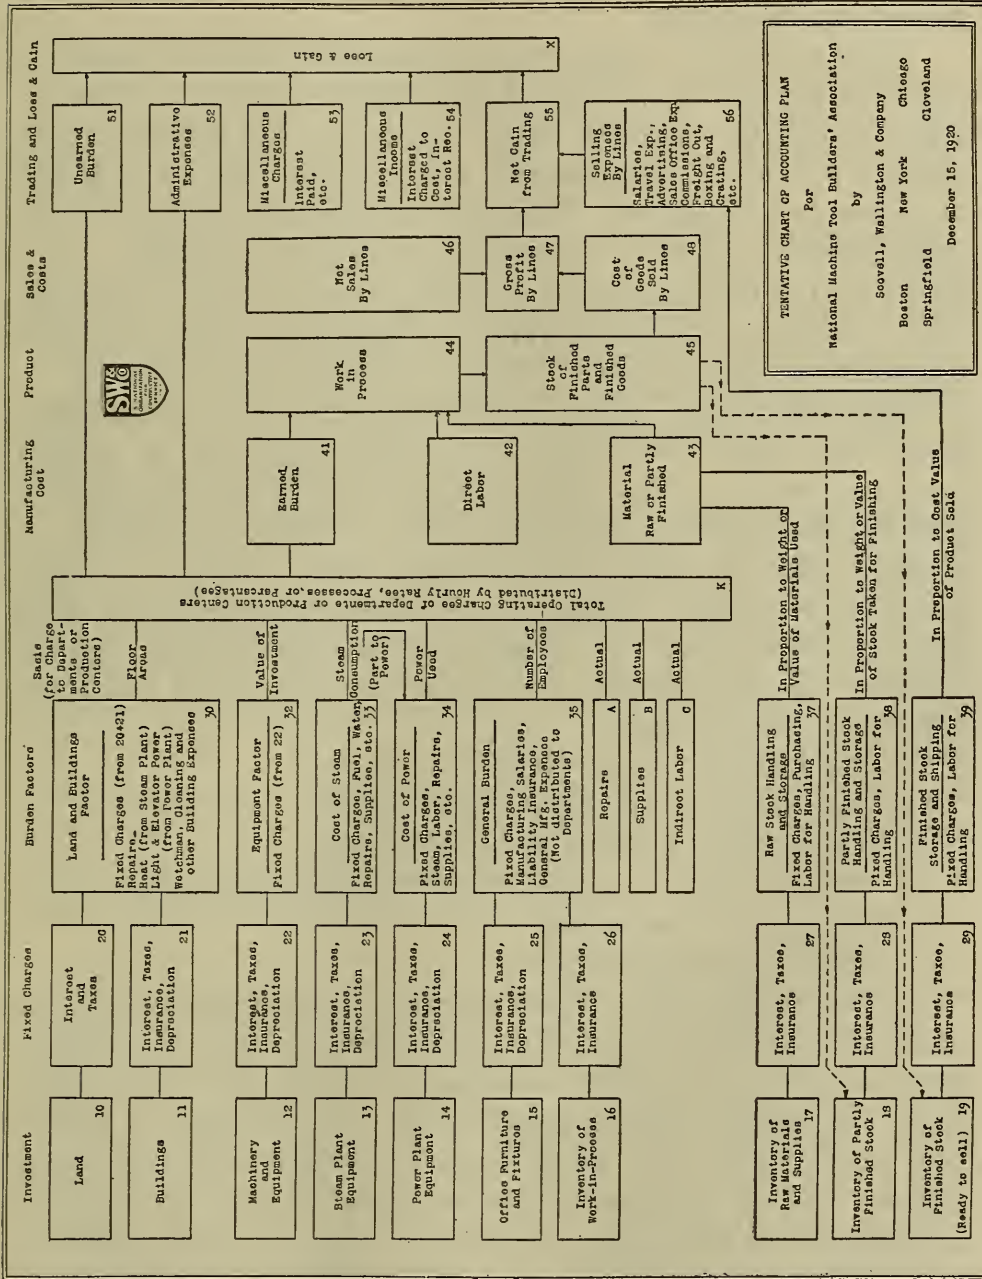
TENTATIVE CHART OF ACCOUNTING PLAN
For
National Machine Tool Builders' Association
by
Scovell, Wellington & Company
Boston New York Chicago
Springfield Cleveland
December 15, 1920

Investment

Land 10

Buildings 11

Machinery and Equipment 12

Steam Plant Equipment 13

Power Plant Equipment 14

Office Furniture and Fixtures 15

Inventory of Work-In-Process 16

Inventory of Raw Materials and Supplies 17

Inventory of Partly Finished Stock 18

Inventory of Finished Stock (Ready to sell) 19

Fixed Charges

Interest and Taxes 20

Interest, Taxes, Insurance, Depreciation 21

Interest, Taxes, Insurance, Depreciation 22

Interest, Taxes, Insurance, Depreciation 23

Interest, Taxes, Insurance, Depreciation 24

Interest, Taxes, Insurance, Depreciation 25

Interest, Taxes, Insurance 26

Interest, Taxes, Insurance 27

Interest, Taxes, Insurance 28

Interest, Taxes, Insurance 29

Burden Factors

Land and Buildings Factor
Fixed Charges (from 20+21)
Repairs
Heat (from Steam Plant)
Light & Elevator Power (from Power Plant)
Watchman, Cleaning and other Building Expenses 30

Equipment Factor
Fixed Charges (from 22) 32

Cost of Steam
Fixed Charges, Fuel, Water, Repairs, Supplies, etc. 33

Cost of Power
Fixed Charges, Steam, Labor, Repairs, Supplies, etc. 34

General Burden
Fixed Charges, Manufacturing Salaries, Liability Insurance, General Mfg. Expense (Not distributed to Departments) 35

Repairs A

Supplies B

Indirect Labor C

Raw Stock Handling and Storage
Fixed Charges, Purchasing, Labor for Handling 37

Partly Finished Stock Handling and Storage
Fixed Charges, Labor for Handling 38

Finished Stock Storage and Shipping
Fixed Charges, Labor for Handling 39

Basis (for Charge to Departments or Production Centers)

Floor Areas

Value of Investment

Steam Consumption

(Part to Power)

Power Used

Number of Employees

Actual

Actual

Actual

In Proportion to Weight or Value of Materials Used

In Proportion to Weight or Value of Stock Taken for Finishing

In Proportion to Cost Value of Product Sold

Total Operating Charges of Departments or Production Centers (Distributed by Hourly Rates, Processes, or Percentages) K

Manufacturing Cost

Earned Burden 41

Direct Labor 42

Material Raw or Partly Finished 43

Product

Work in Process 44

Stock of Finished Parts and Finished Goods 45

Sales & Costs

Net Sales By Lines 46

Gross Profit By Lines 47

Cost of Goods Sold By Lines 48

Trading and Loss & Gain

Unearned Burden 51

Administrative Expenses 52

Miscellaneous Charges
Interest Paid, etc. 53

Miscellaneous Income
Interest Charged to Cost, Interest Rec. 54

Net Gain from Trading 55

Selling Expenses By Lines
Salaries, Travel Exp., Advertising, Sales Office Exp. Commissions, Freight Out, Boxing and Crating, etc. 56

Loss & Gain X